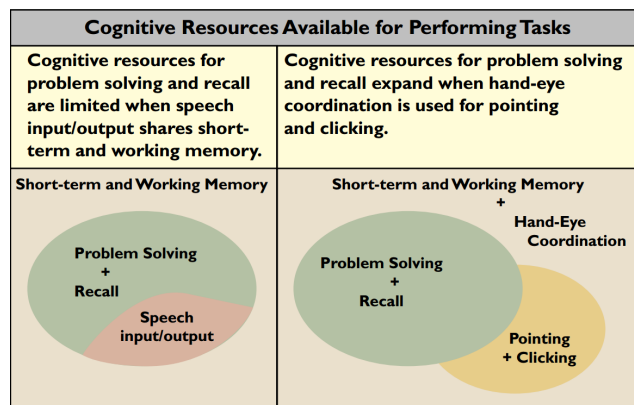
Cognitive Resources Available for Performing Tasks

| Cognitive resources for problem solving and recall are limited when speech input/output shares short-term and working memory. | Cognitive resources for problem solving and recall expand when hand-eye coordination is used for pointing and clicking. |
|---|---|

Short-term and Working Memory

Problem Solving
+
Recall

Speech input/output

Short-term and Working Memory
+
Hand-Eye Coordination

Problem Solving
+
Recall

Pointing
+ Clicking